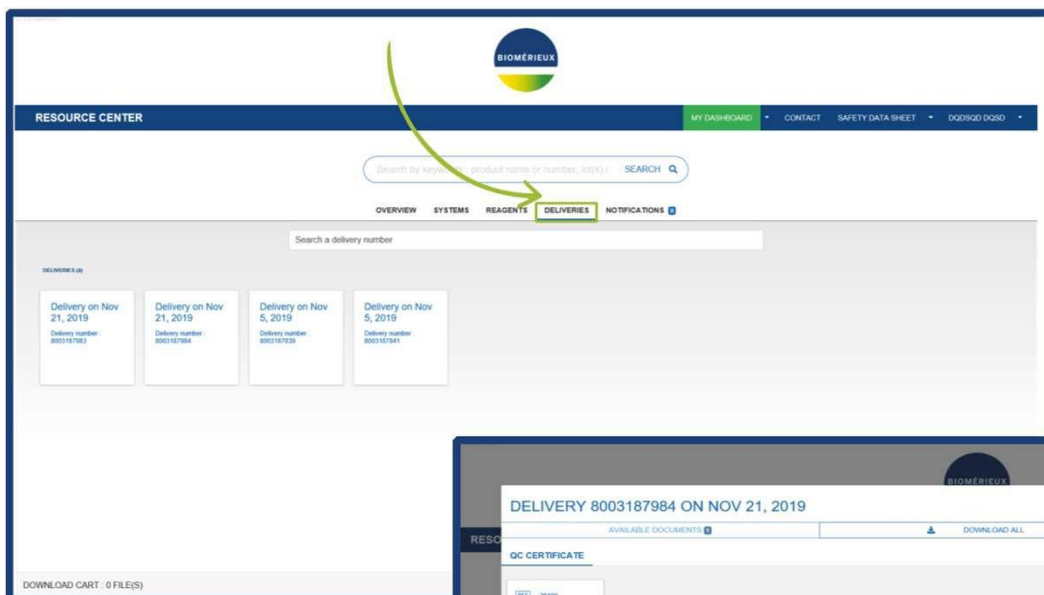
BIOMÉRIEUX

RESOURCE CENTER

MY DASHBOARD CONTACT SAFETY DATA SHEET DQDSQD DQSD

Search by keyw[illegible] product name or number, lot(s) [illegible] SEARCH

OVERVIEW SYSTEMS REAGENTS DELIVERIES NOTIFICATIONS 0

Search a delivery number

DELIVERIES (4)

Delivery on Nov 21, 2019
Delivery number : 8003187983

Delivery on Nov 21, 2019
Delivery number : 8003187984

Delivery on Nov 5, 2019
Delivery number : 8003187839

Delivery on Nov 5, 2019
Delivery number : 8003187841

DOWNLOAD CART : 0 FILE(S)

BIOMÉRIEUX

RESO

DELIVERY 8003187984 ON NOV 21, 2019

AVAILABLE DOCUMENTS 1

DOWNLOAD ALL

QC CERTIFICATE

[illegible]